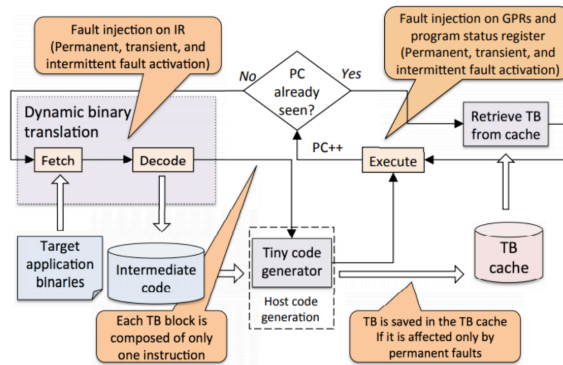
Fault injection on IR (Permanent, transient, and intermittent fault activation)

Fault injection on GPRs and program status register (Permanent, transient, and intermittent fault activation)

No

PC already seen?

Yes

Dynamic binary translation

Retrieve TB from cache

PC++

Fetch

Decode

Execute

Target application binaries

Intermediate code

Tiny code generator

Host code generation

TB cache

Each TB block is composed of only one instruction

TB is saved in the TB cache If it is affected only by permanent faults